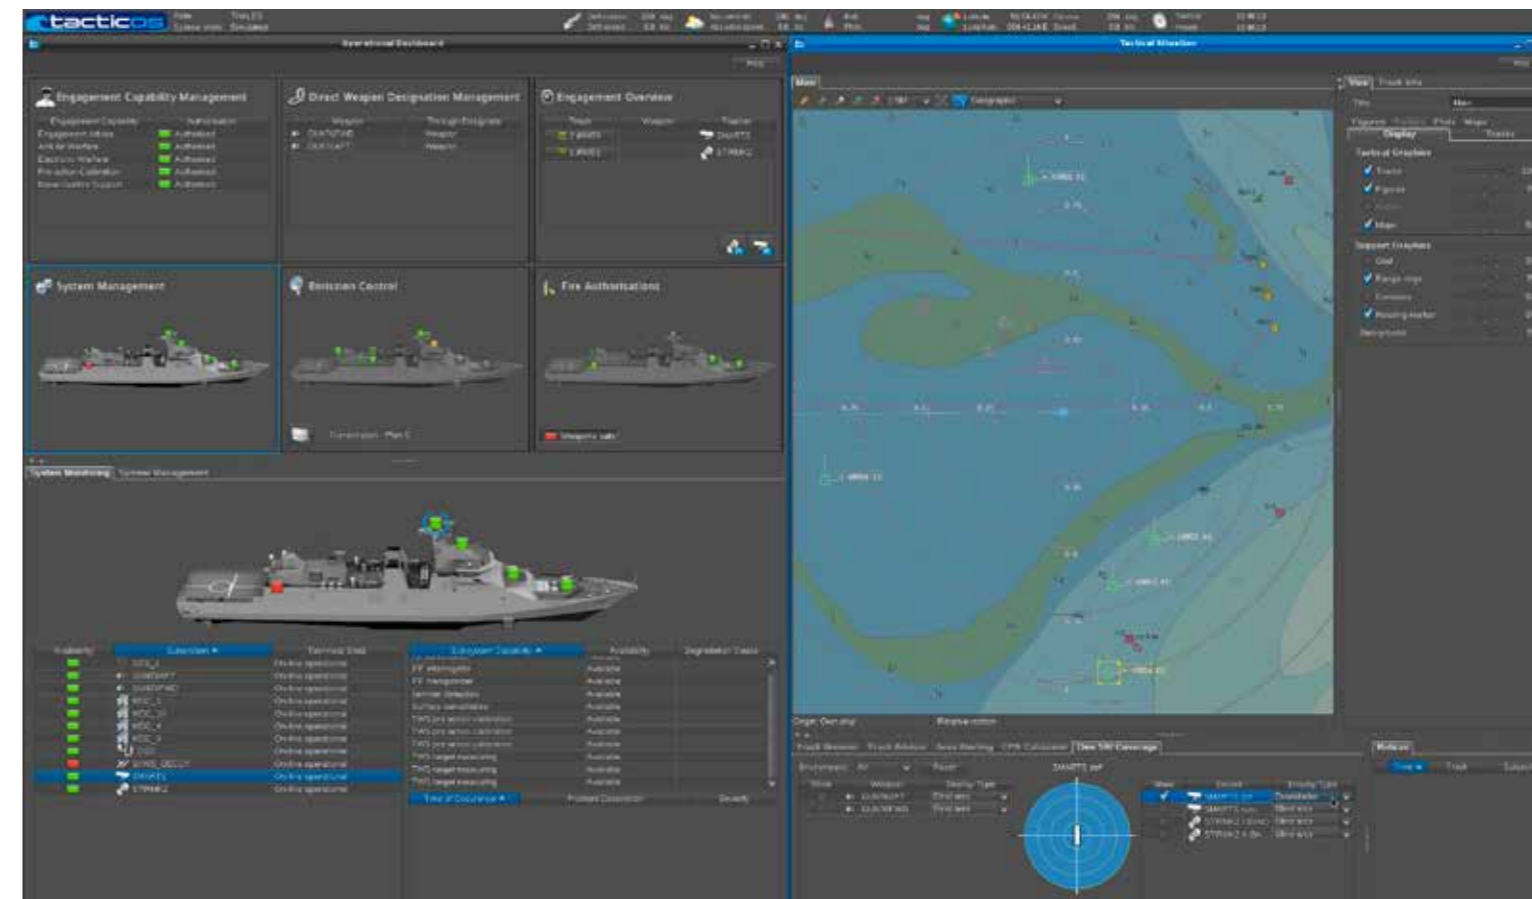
tacticos

Operational Dashboard

Engagement Capability Management

Direct Weapon Designation Management

Engagement Overview

Engagement Capability
Authorisation
Engagement Allowed
Authorised
Anti Air Warfare
Authorised
Electronic Warfare
Authorised
Pre-action Calibration
Authorised
Naval Gunfire Support
Authorised

Weapon
Through Designate

Target
Weapon
Tracker

System Management

Emission Control

Fire Authorisations

Weapons safe

System Monitoring
System Management

Tactical Situation

Main

View
Track Info

Display

Tactical Graphics
Tracks
Figures
Maps

Support Graphics
Grid
Range rings

Own Ship Overlay

Track Browser
Track Monitor
Area Monitoring
CPA Calculator
Own SW Coverage

Available
Available
Available
Available
Available
Available
Available
Available
Available
Available
Available

Time of Occurrence
Problem Description
Severity